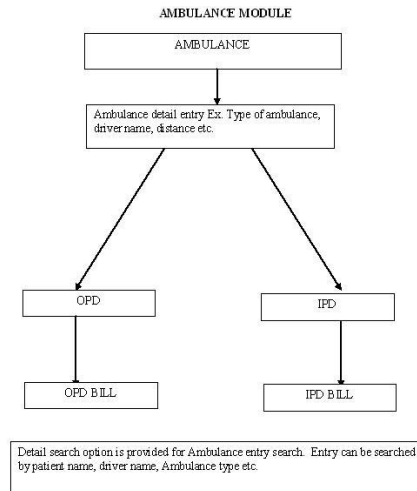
AMBULANCE MODULE

AMBULANCE

Ambulance detail entry Ex. Type of ambulance, driver name, distance etc.

OPD

IPD

OPD BILL

IPD BILL

Detail search option is provided for Ambulance entry search. Entry can be searched by patient name, driver name, Ambulance type etc.